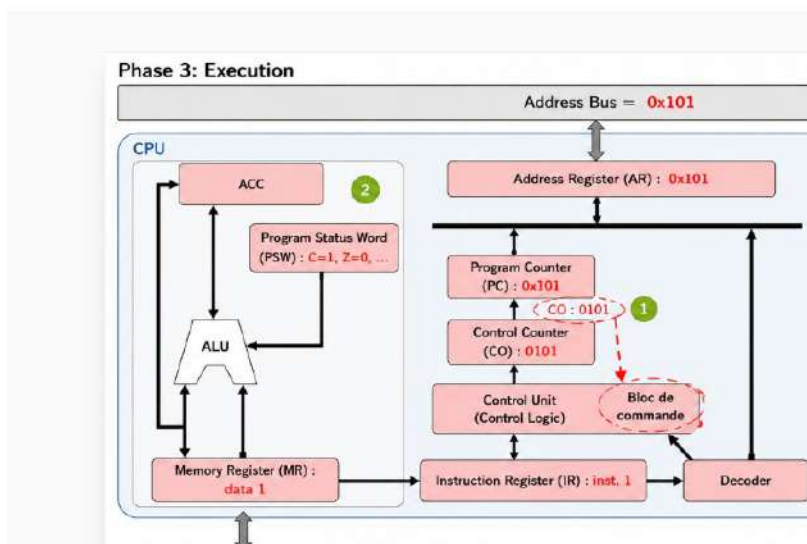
Phase 3: Execution

Address Bus = 0x101

CPU

ACC

2

Address Register (AR) : 0x101

Program Status Word (PSW) : C=1, Z=0, ...

Program Counter (PC) : 0x101

CO : 0101

1

Control Counter (CO) : 0101

ALU

Control Unit (Control Logic)

Bloc de commande

Memory Register (MR) : data 1

Instruction Register (IR) : inst. 1

Decoder